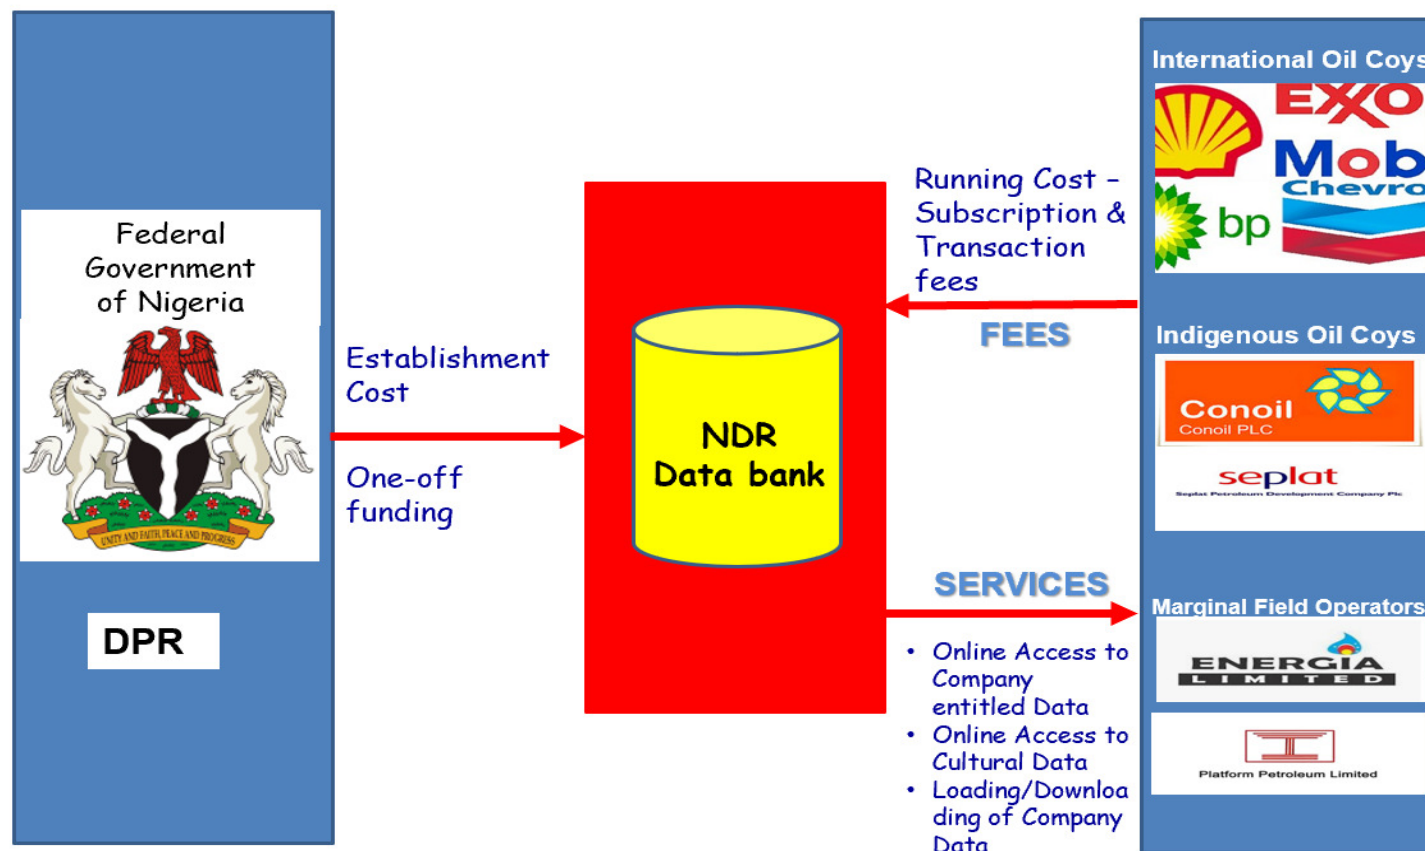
Federal Government of Nigeria

UNITY AND FAITH, PEACE AND PROGRESS

DPR

Establishment Cost

One-off funding

NDR Data bank

Running Cost – Subscription & Transaction fees

FEES

SERVICES

• Online Access to Company entitled Data
• Online Access to Cultural Data
• Loading/Downloading of Company Data

International Oil Coys

EXO

Mob

Chevro

bp

Indigenous Oil Coys

Conoil

Conoil PLC

seplat

Seplat Petroleum Development Company Plc

Marginal Field Operators

ENERGIA LIMITED

Platform Petroleum Limited